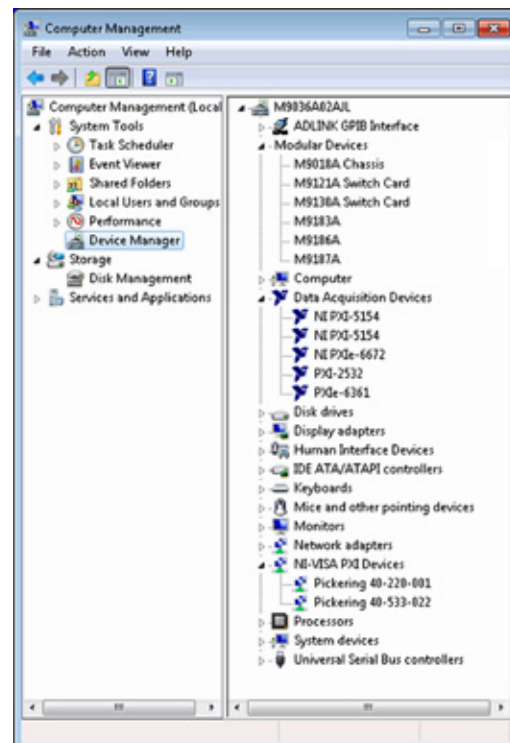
Computer Management

File Action View Help

Computer Management (Local
System Tools
Task Scheduler
Event Viewer
Shared Folders
Local Users and Groups
Performance
Device Manager
Storage
Disk Management
Services and Applications

M9036A02AJL
ADLINK GPIB Interface
Modular Devices
M9018A Chassis
M9121A Switch Card
M9138A Switch Card
M9183A
M9186A
M9187A
Computer
Data Acquisition Devices
NI PXI-5154
NI PXI-5154
NI PXIe-6672
PXI-2532
PXIe-6361
Disk drives
Display adapters
Human Interface Devices
IDE ATA/ATAPI controllers
Keyboards
Mice and other pointing devices
Monitors
Network adapters
NI-VISA PXI Devices
Pickering 40-220-001
Pickering 40-533-022
Processors
System devices
Universal Serial Bus controllers